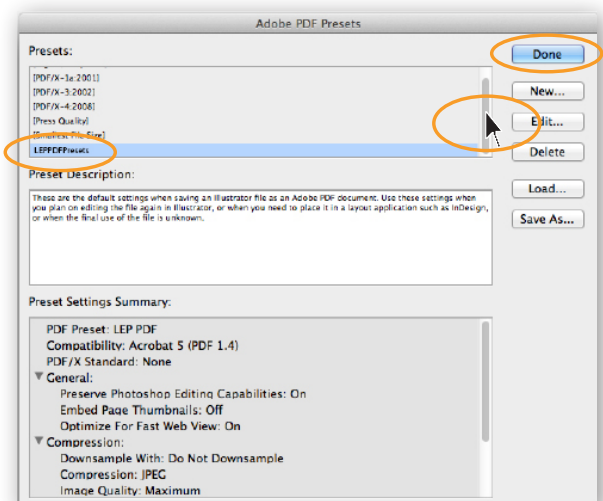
Adobe PDF Presets

Presets:

[PDF/X-1a:2001]
[PDF/X-3:2002]
[PDF/X-4:2008]
[Press Quality]
[Smallest File Size]
LEPDFPresets

Done
New...
Edit...
Delete
Load...
Save As...

Preset Description:

These are the default settings when saving an Illustrator file as an Adobe PDF document. Use these settings when you plan on editing the file again in Illustrator, or when you need to place it in a layout application such as InDesign, or when the final use of the file is unknown.

Preset Settings Summary:

PDF Preset: LEP PDF
Compatibility: Acrobat 5 (PDF 1.4)
PDF/X Standard: None
General:
Preserve Photoshop Editing Capabilities: On
Embed Page Thumbnails: Off
Optimize For Fast Web View: On
Compression:
Downsample With: Do Not Downsample
Compression: JPEG
Image Quality: Maximum